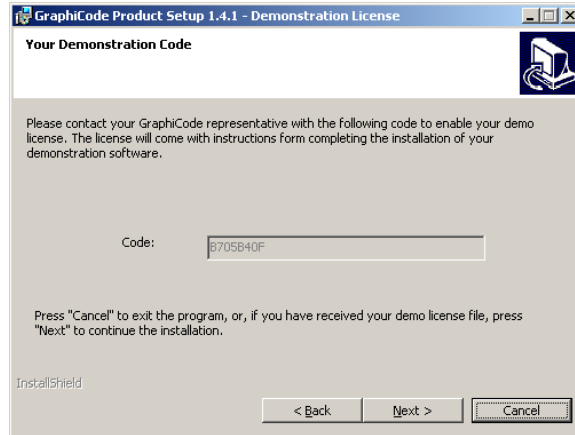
GraphiCode Product Setup 1.4.1 - Demonstration License

Your Demonstration Code

Please contact your GraphiCode representative with the following code to enable your demo license. The license will come with instructions form completing the installation of your demonstration software.

Code: B705B40F

Press "Cancel" to exit the program, or, if you have received your demo license file, press "Next" to continue the installation.

InstallShield

< Back

Next >

Cancel